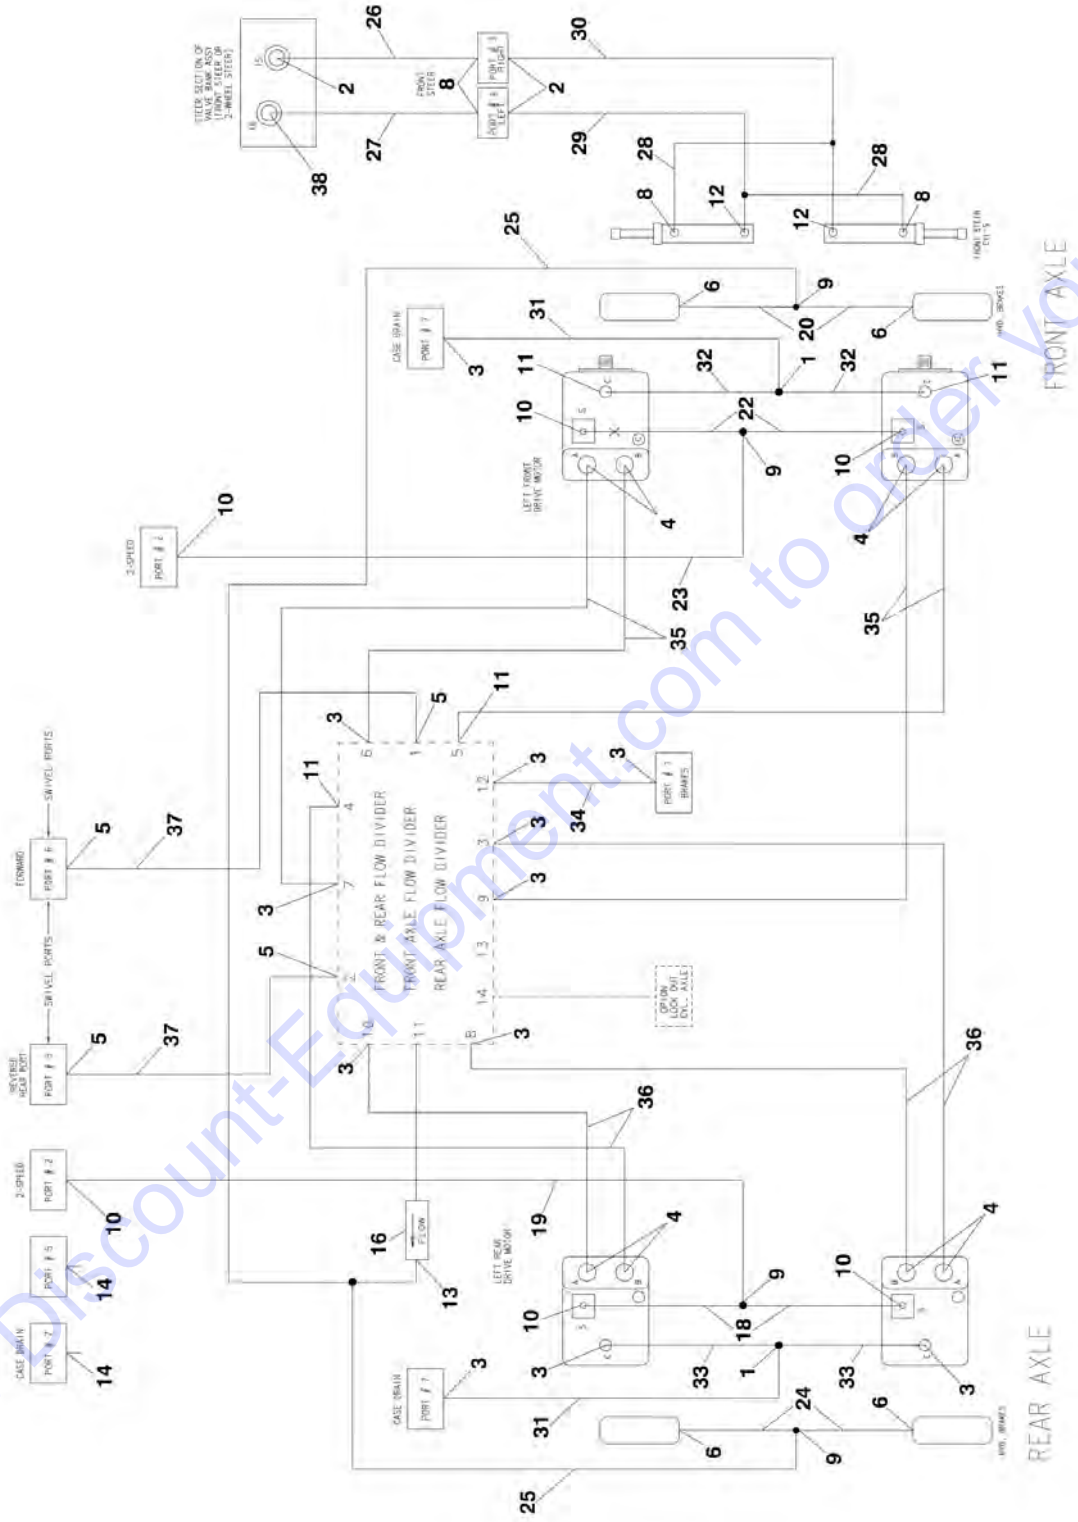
STEER SECTION OF VALVE BANK ASSY (FRONT STEER OR 2-WHEEL STEER)

26
2
27
38
30
FRONT STEER
8
2
PORT # 8 RIGHT
PORT # 8 LEFT
29
28
28
8
12
12
8
FRONT STEER CYL'S

25
CASE DRAIN
PORT # 7
31
3
6
9
20
6
HYD. BRAKES
11
32
1
32
11
10
22
LEFT FRONT DRIVE MOTOR
9
10
4
4
FRONT AXLE

10
2-SPEED
PORT # 2
23
35
35

FORWARD
PORT # 6
SWIVEL PORTS
5
37
REVERSE REAR PORT
PORT # 9
SWIVEL PORTS
5
37

3
5
11
6
1
5
11
4
12
3
PORT # 1 BRAKES
3
34
3
7
3
9
3
13
5
2
14
OPTION LOCK OUT CYL. AXLE
10
11
B3
3
3
FRONT & REAR FLOW DIVIDER
FRONT AXLE FLOW DIVIDER
REAR AXLE FLOW DIVIDER

36
36
2-SPEED
PORT # 2
10
19
PORT # 5
14
CASE DRAIN
PORT # 7
14
16
FLOW
13
LEFT REAR DRIVE MOTOR
4
4
9
10
10
18
3
33
1
33
3
CASE DRAIN
PORT # 7
3
31
24
6
6
HYD. BRAKES
9
25
REAR AXLE